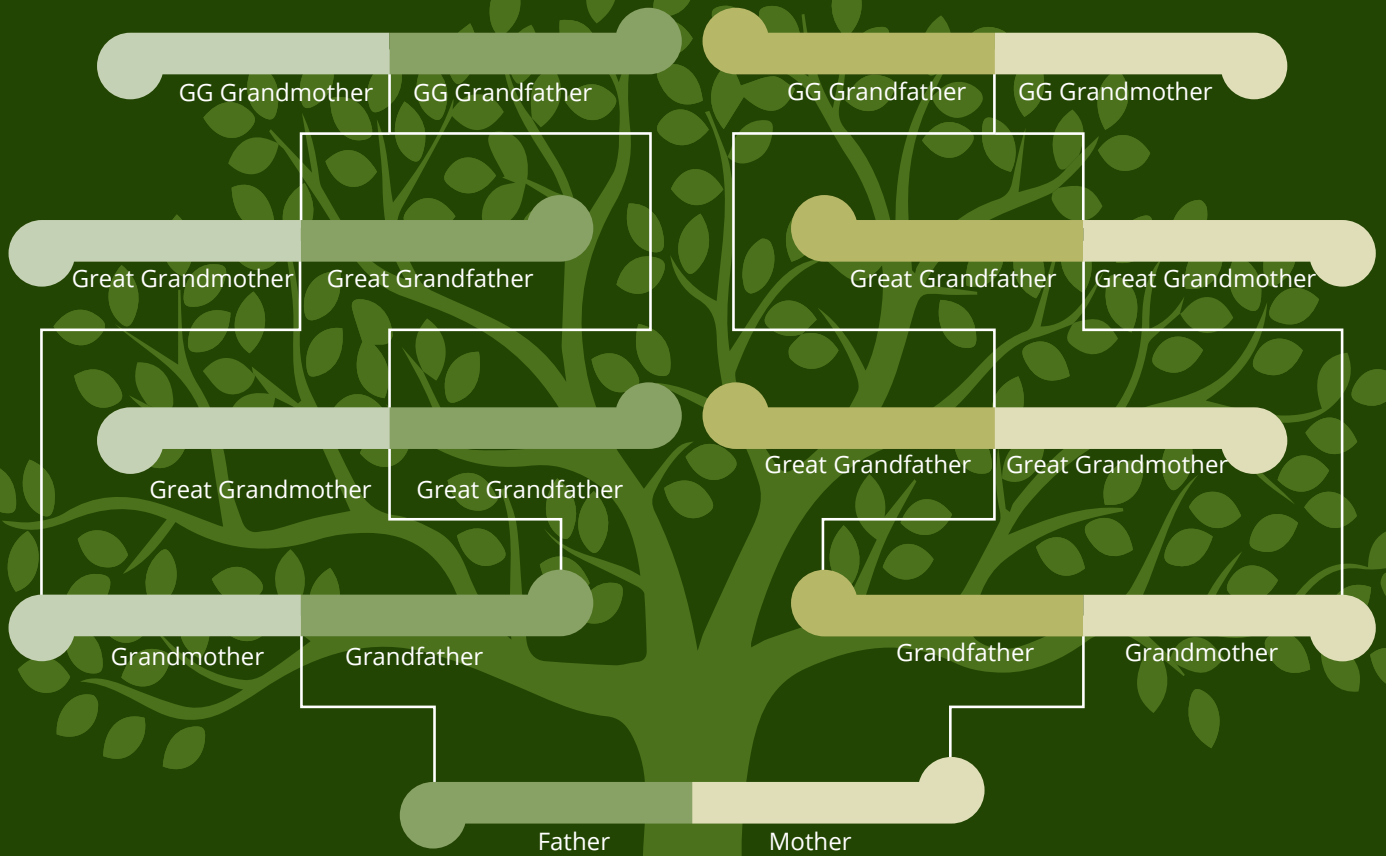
GG Grandmother GG Grandfather GG Grandfather GG Grandmother

Great Grandmother Great Grandfather Great Grandfather Great Grandmother

Great Grandmother Great Grandfather Great Grandfather Great Grandmother

Grandmother Grandfather Grandfather Grandmother

Father Mother